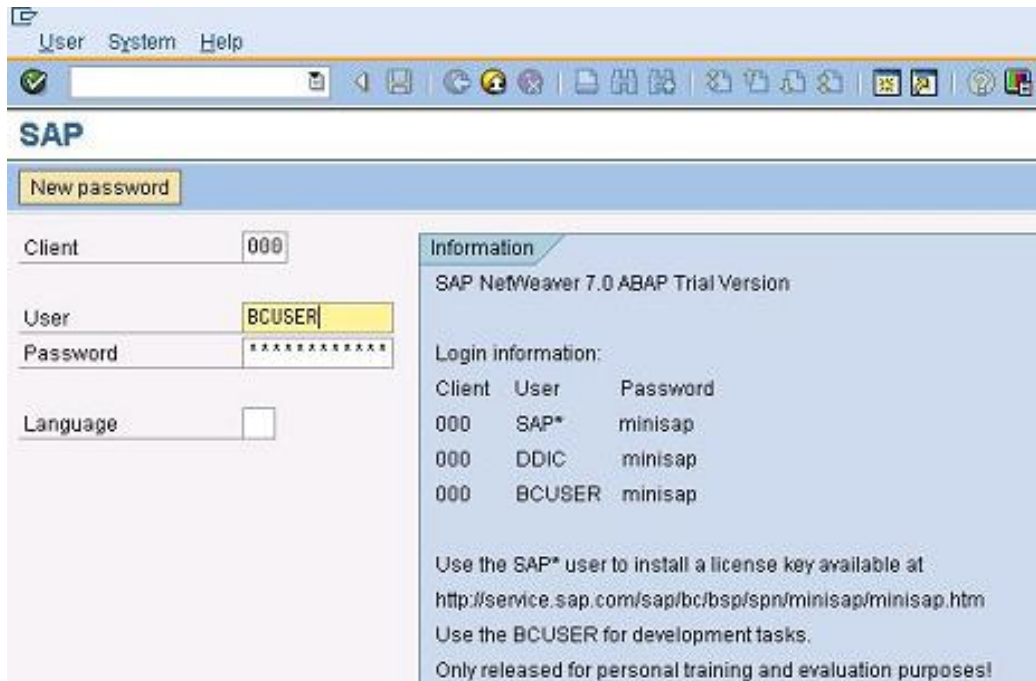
User System Help

SAP

New password

Client 000

User BCUSER

Password ************

Language

Information

SAP NetWeaver 7.0 ABAP Trial Version

Login information:

| Client | User | Password |
|---|---|---|
| 000 | SAP* | minisap |
| 000 | DDIC | minisap |
| 000 | BCUSER | minisap |

Use the SAP* user to install a license key available at http://service.sap.com/sap/bc/bsp/spn/minisap/minisap.htm

Use the BCUSER for development tasks.

Only released for personal training and evaluation purposes!